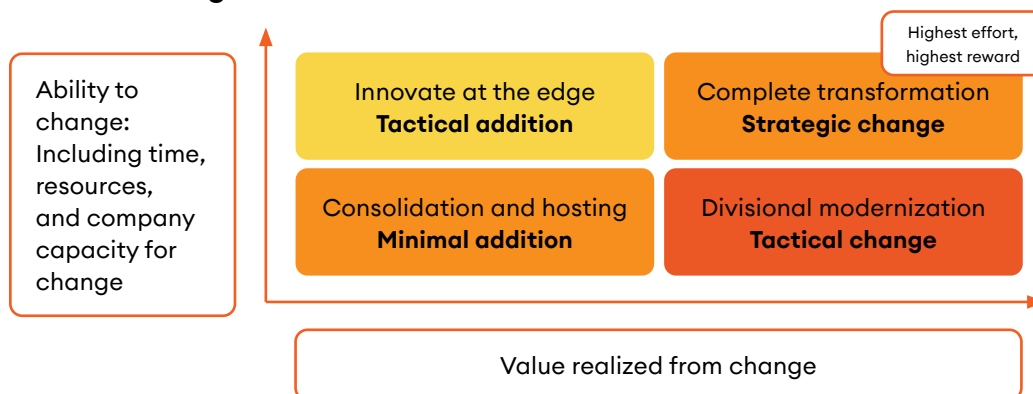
Highest effort, highest reward

Ability to change: Including time, resources, and company capacity for change

Innovate at the edge
**Tactical addition**

Complete transformation
**Strategic change**

Consolidation and hosting
**Minimal addition**

Divisional modernization
**Tactical change**

Value realized from change